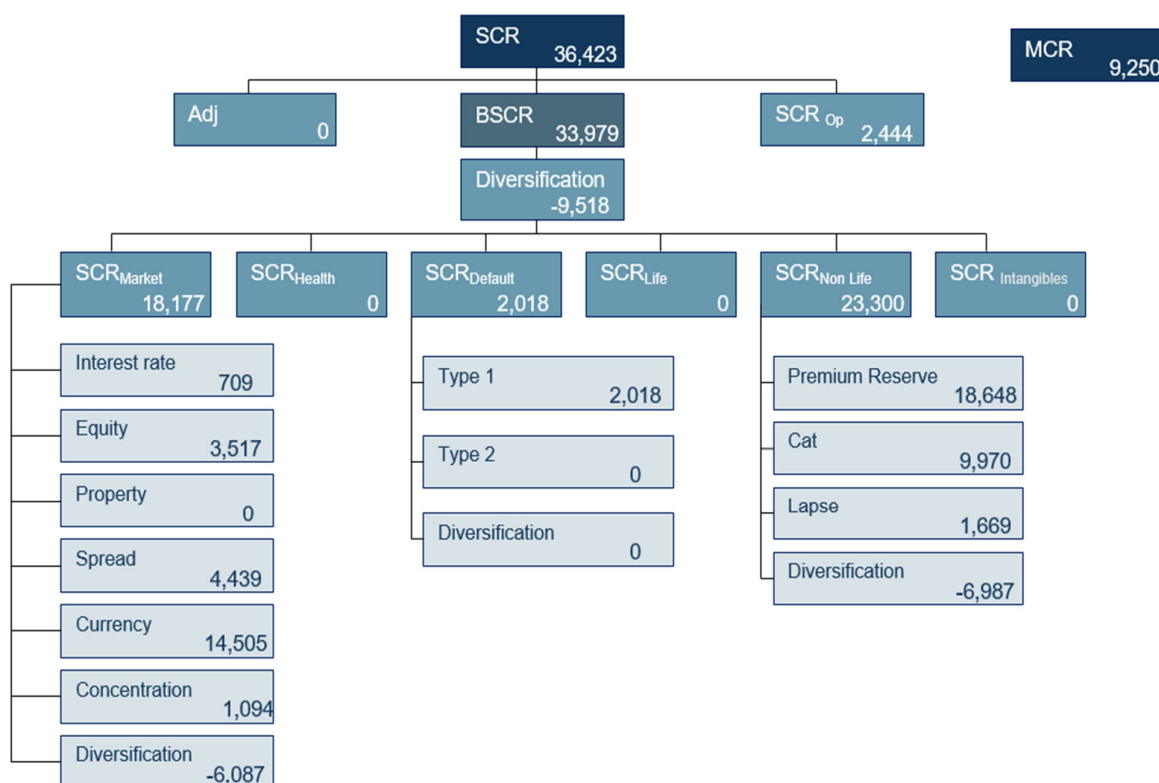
SCR 36,423

MCR 9,250

Adj 0

BSCR 33,979

SCR $_{Op}$ 2,444

Diversification -9,518

SCR$_{Market}$ 18,177

SCR$_{Health}$ 0

SCR$_{Default}$ 2,018

SCR$_{Life}$ 0

SCR$_{Non\ Life}$ 23,300

SCR $_{Intangibles}$ 0

Interest rate 709

Equity 3,517

Property 0

Spread 4,439

Currency 14,505

Concentration 1,094

Diversification -6,087

Type 1 2,018

Type 2 0

Diversification 0

Premium Reserve 18,648

Cat 9,970

Lapse 1,669

Diversification -6,987